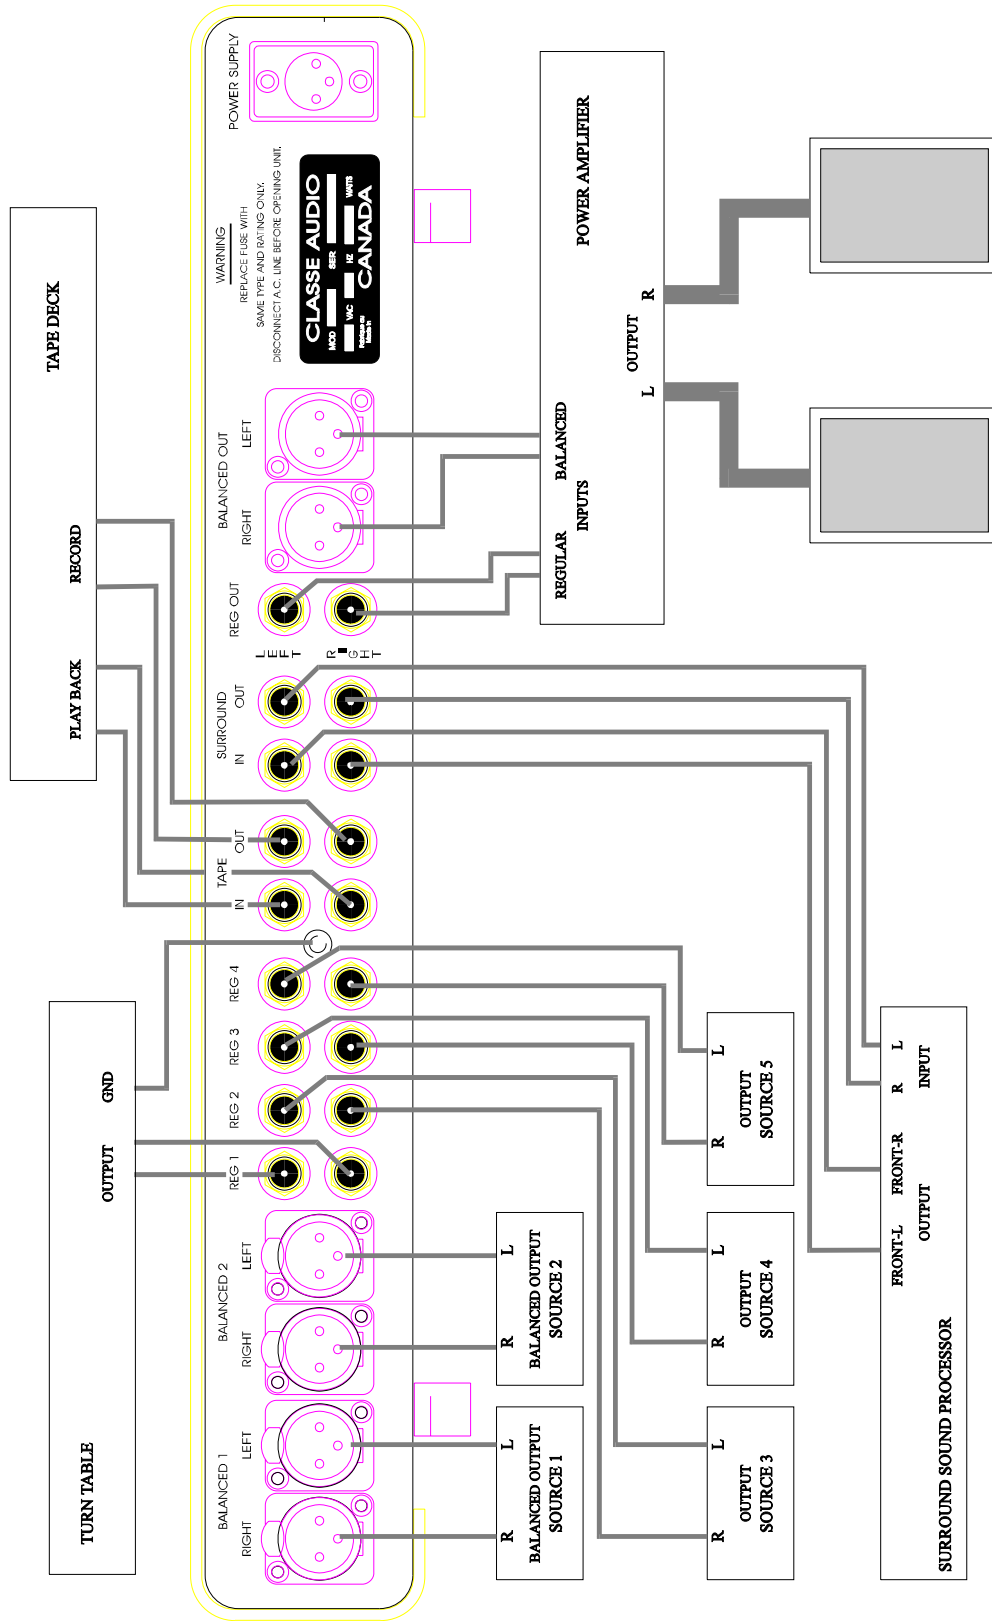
TAPE DECK

RECORD

PLAY BACK

TURN TABLE

GND

OUTPUT

POWER SUPPLY

WARNING
REPLACE FUSE WITH
SAME TYPE AND RATING ONLY.
DISCONNECT A.C. LINE BEFORE OPENING UNIT.

CLASSE AUDIO
CANADA
MOD
SER
WATTS
VAC
HZ

BALANCED OUT
LEFT
RIGHT

REG OUT
LEFT
RIGHT

SURROUND
OUT
IN

TAPE
OUT
IN

REG 4
REG 3
REG 2
REG 1

BALANCED 2
LEFT
RIGHT

BALANCED 1
LEFT
RIGHT

POWER AMPLIFIER
OUTPUT
L
R
BALANCED
INPUTS
REGULAR

L
R
OUTPUT
SOURCE 5

L
R
OUTPUT
SOURCE 4

L
R
OUTPUT
SOURCE 3

L
R
BALANCED OUTPUT
SOURCE 2

L
R
BALANCED OUTPUT
SOURCE 1

L
R
INPUT
FRONT-R
FRONT-L
OUTPUT
SURROUND SOUND PROCESSOR